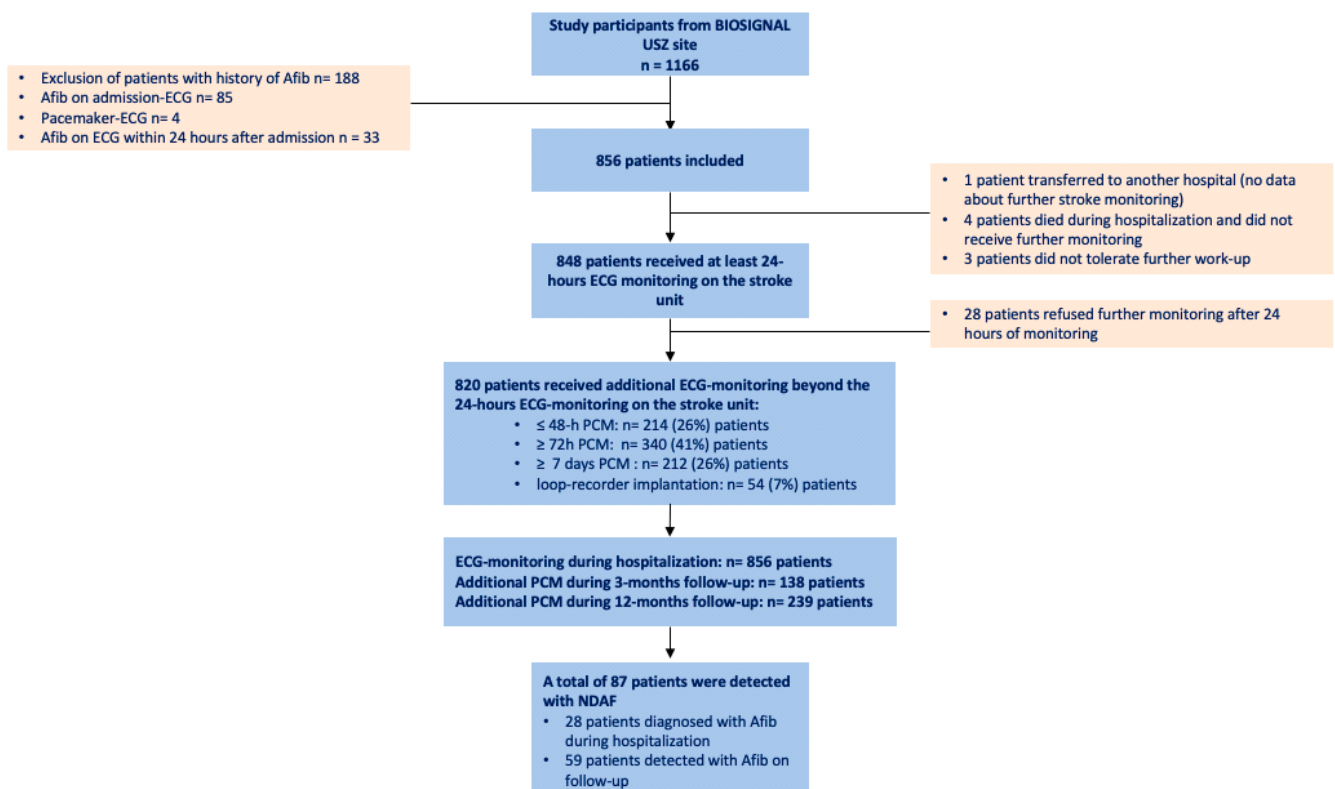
Study participants from BIOSIGNAL USZ site
n = 1166

• Exclusion of patients with history of Afib n= 188
• Afib on admission-ECG n= 85
• Pacemaker-ECG n= 4
• Afib on ECG within 24 hours after admission n = 33

856 patients included

• 1 patient transferred to another hospital (no data about further stroke monitoring)
• 4 patients died during hospitalization and did not receive further monitoring
• 3 patients did not tolerate further work-up

848 patients received at least 24-hours ECG monitoring on the stroke unit

• 28 patients refused further monitoring after 24 hours of monitoring

820 patients received additional ECG-monitoring beyond the 24-hours ECG-monitoring on the stroke unit:
• ≤ 48-h PCM: n= 214 (26%) patients
• ≥ 72h PCM: n= 340 (41%) patients
• ≥ 7 days PCM : n= 212 (26%) patients
• loop-recorder implantation: n= 54 (7%) patients

ECG-monitoring during hospitalization: n= 856 patients
Additional PCM during 3-months follow-up: n= 138 patients
Additional PCM during 12-months follow-up: n= 239 patients

A total of 87 patients were detected with NDAF
• 28 patients diagnosed with Afib during hospitalization
• 59 patients detected with Afib on follow-up